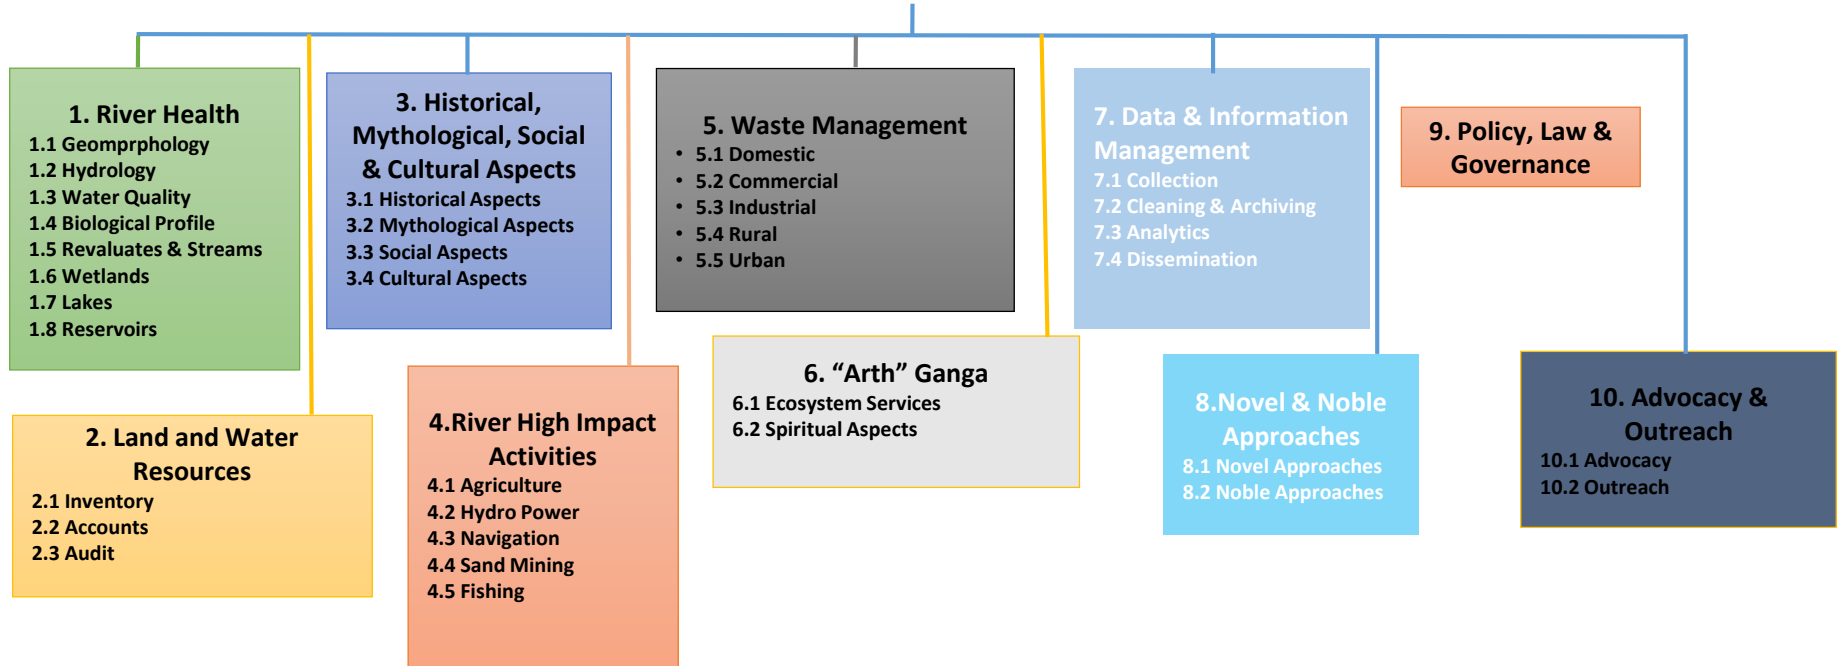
1. River Health
1.1 Geomprphology
1.2 Hydrology
1.3 Water Quality
1.4 Biological Profile
1.5 Revaluates & Streams
1.6 Wetlands
1.7 Lakes
1.8 Reservoirs

2. Land and Water Resources
2.1 Inventory
2.2 Accounts
2.3 Audit

3. Historical, Mythological, Social & Cultural Aspects
3.1 Historical Aspects
3.2 Mythological Aspects
3.3 Social Aspects
3.4 Cultural Aspects

4.River High Impact Activities
4.1 Agriculture
4.2 Hydro Power
4.3 Navigation
4.4 Sand Mining
4.5 Fishing

5. Waste Management
• 5.1 Domestic
• 5.2 Commercial
• 5.3 Industrial
• 5.4 Rural
• 5.5 Urban

6. “Arth” Ganga
6.1 Ecosystem Services
6.2 Spiritual Aspects

7. Data & Information Management
7.1 Collection
7.2 Cleaning & Archiving
7.3 Analytics
7.4 Dissemination

8.Novel & Noble Approaches
8.1 Novel Approaches
8.2 Noble Approaches

9. Policy, Law & Governance

10. Advocacy & Outreach
10.1 Advocacy
10.2 Outreach